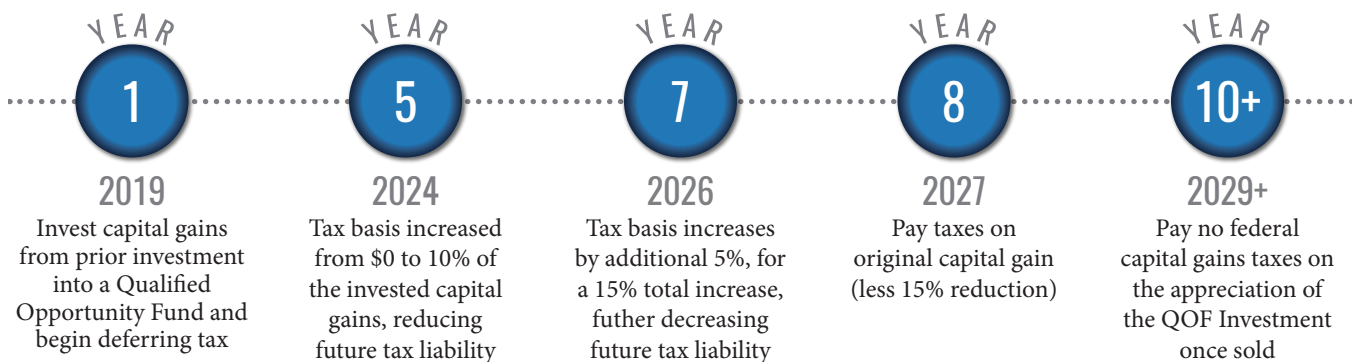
YEAR
1
2019
Invest capital gains from prior investment into a Qualified Opportunity Fund and begin deferring tax

YEAR
5
2024
Tax basis increased from \$0 to 10% of the invested capital gains, reducing future tax liability

YEAR
7
2026
Tax basis increases by additional 5%, for a 15% total increase, futher decreasing future tax liability

YEAR
8
2027
Pay taxes on original capital gain (less 15% reduction)

YEAR
10+
2029+
Pay no federal capital gains taxes on the appreciation of the QOF Investment once sold